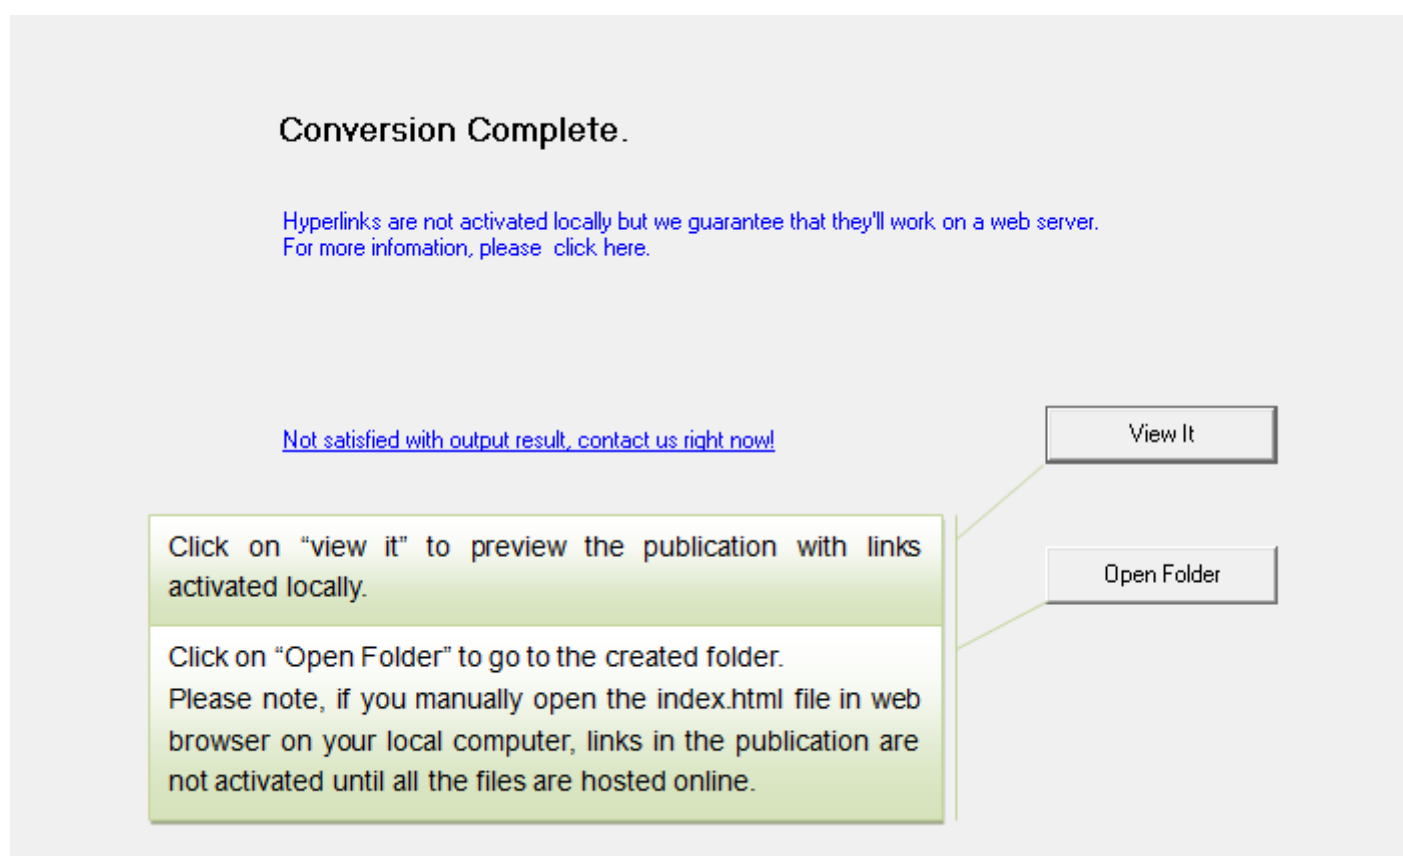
Conversion Complete.

Hyperlinks are not activated locally but we guarantee that they'll work on a web server.
For more infomation, please click here.

Not satisfied with output result, contact us right now!

View It

Click on "view it" to preview the publication with links activated locally.

Open Folder

Click on "Open Folder" to go to the created folder.
Please note, if you manually open the index.html file in web browser on your local computer, links in the publication are not activated until all the files are hosted online.